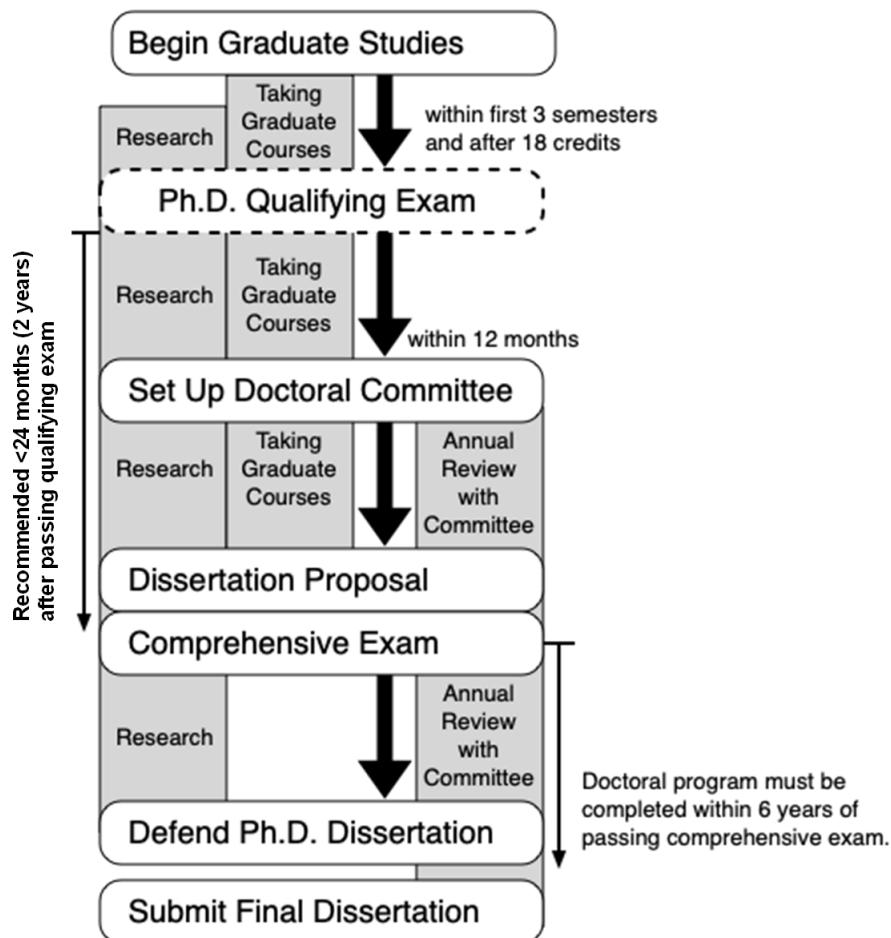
Begin Graduate Studies

Research

Taking Graduate Courses

within first 3 semesters and after 18 credits

Ph.D. Qualifying Exam

Recommended <24 months (2 years) after passing qualifying exam

Research

Taking Graduate Courses

within 12 months

Set Up Doctoral Committee

Research

Taking Graduate Courses

Annual Review with Committee

Dissertation Proposal

Comprehensive Exam

Research

Annual Review with Committee

Doctoral program must be completed within 6 years of passing comprehensive exam.

Defend Ph.D. Dissertation

Submit Final Dissertation